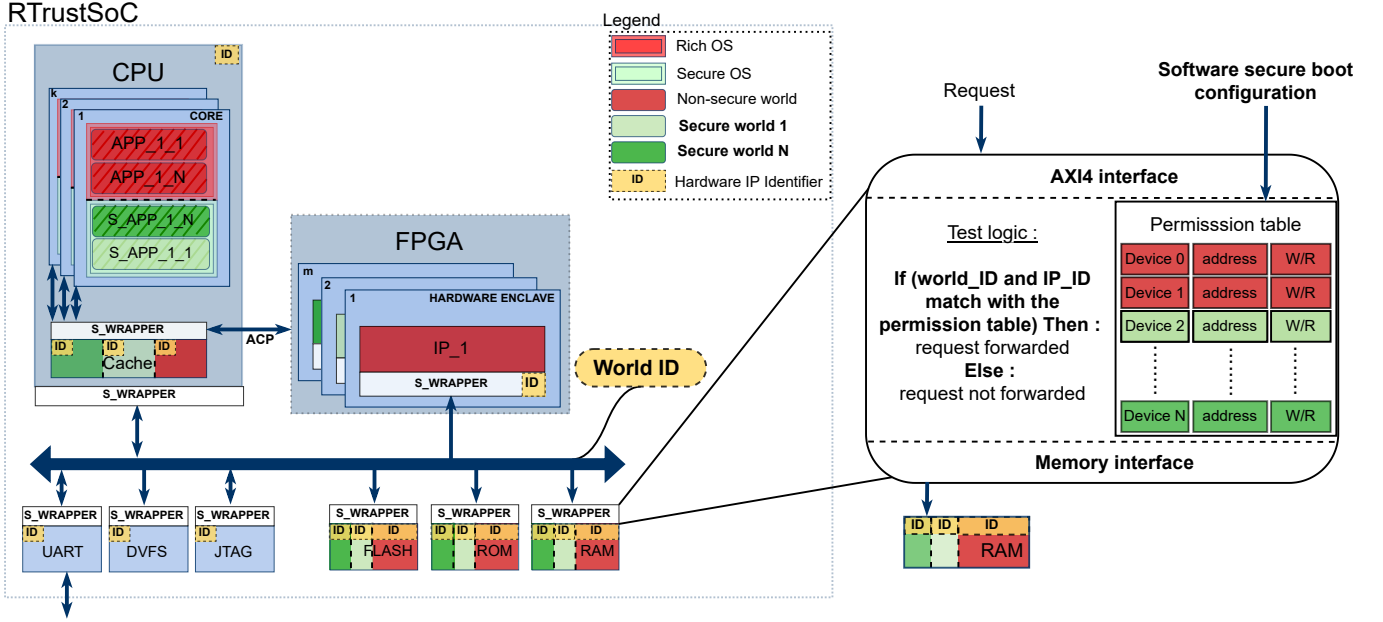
RTrustSoC

Legend
Rich OS
Secure OS
Non-secure world
Secure world 1
Secure world N
ID Hardware IP Identifier

CPU
ID
k
2
1 CORE
APP_1_1
APP_1_N
S_APP_1_N
S_APP_1_1
S_WRAPPER
ID ID ID
Cache
S_WRAPPER
ACP

FPGA
m
2
1 HARDWARE ENCLAVE
IP_1
S_WRAPPER ID

World ID

S_WRAPPER
ID
UART
S_WRAPPER
DVFS
S_WRAPPER
ID
JTAG
S_WRAPPER
ID ID ID
FLASH
S_WRAPPER
ID ID ID
ROM
S_WRAPPER
ID ID ID
RAM

Request
Software secure boot configuration
AXI4 interface
Test logic :
If (world_ID and IP_ID match with the permission table) Then :
request forwarded
Else :
request not forwarded

Permisssion table
| Device 0 | address | W/R |
|---|---|---|
| Device 1 | address | W/R |
| Device 2 | address | W/R |
| ⋮ | ⋮ | ⋮ |
| Device N | address | W/R |

Memory interface
ID ID ID
RAM